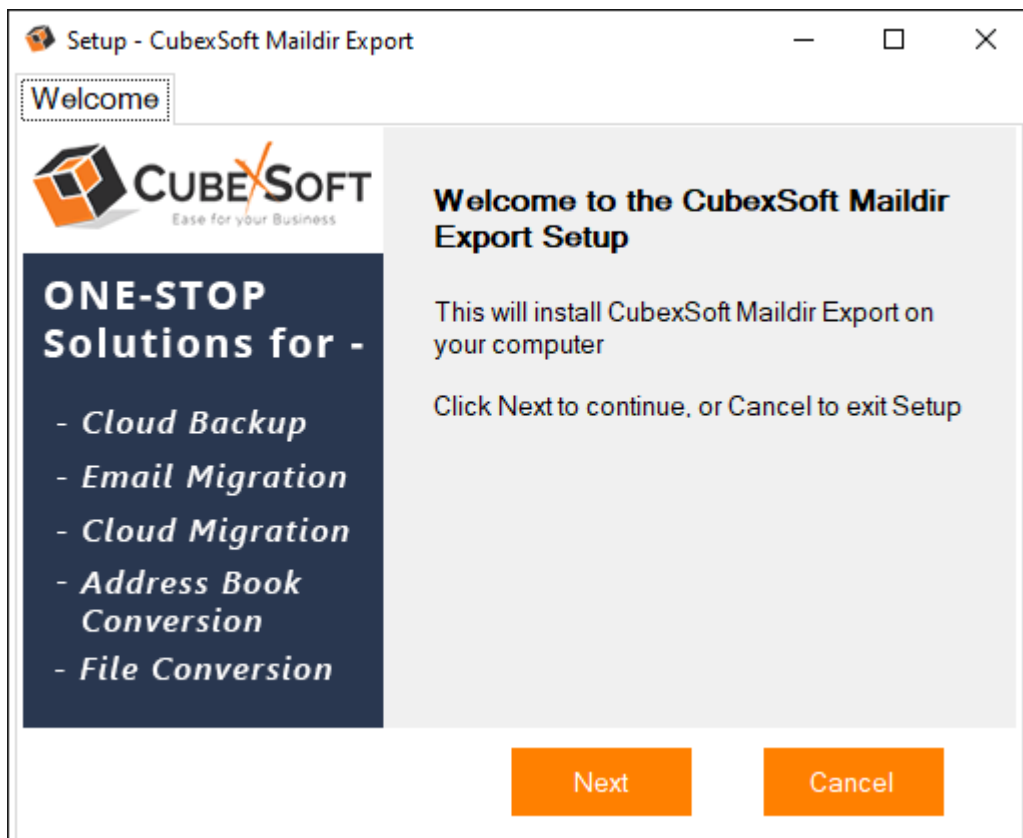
Setup - CubexSoft Maildir Export

Welcome

CUBEXSOFT
Ease for your Business

ONE-STOP Solutions for -

- Cloud Backup
- Email Migration
- Cloud Migration
- Address Book Conversion
- File Conversion

Welcome to the CubexSoft Maildir Export Setup

This will install CubexSoft Maildir Export on your computer

Click Next to continue, or Cancel to exit Setup

Next

Cancel